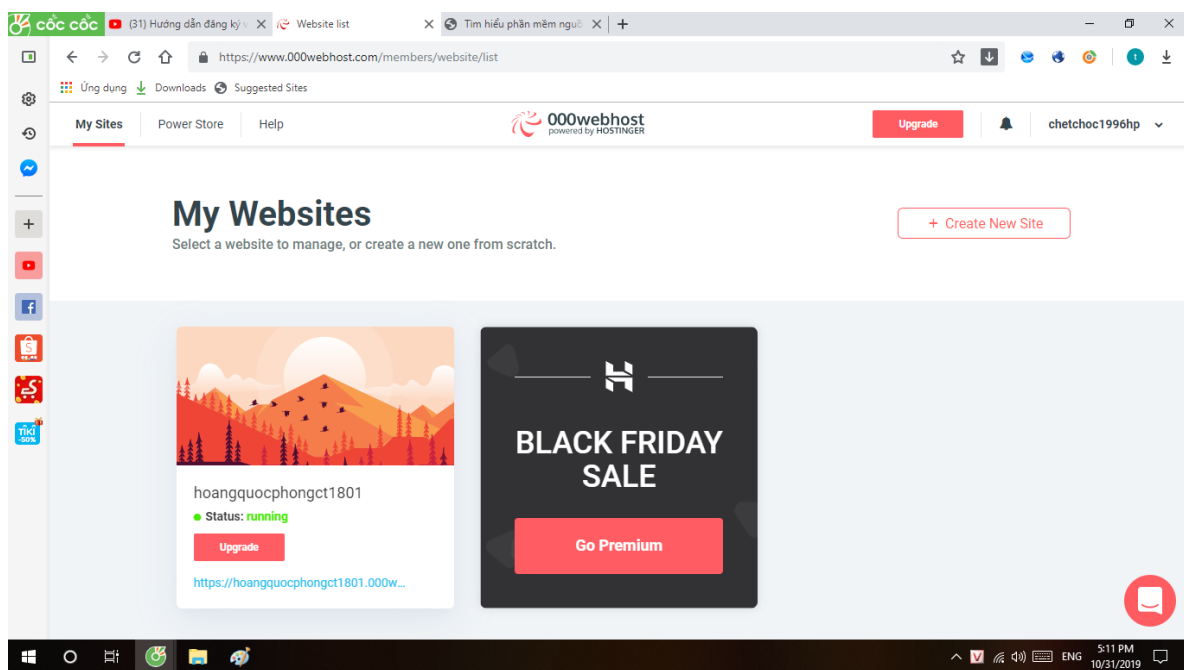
CỐC CỐC (31) Hướng dẫn đăng ký v × Website list × Tìm hiểu phần mềm ngườ × +

https://www.000webhost.com/members/website/list

Ứng dụng Downloads Suggested Sites

My Sites Power Store Help

000webhost powered by HOSTINGER

Upgrade

chetchoc1996hp

My Websites

Select a website to manage, or create a new one from scratch.

+ Create New Site

hoangquocphongct1801

Status: running

Upgrade

https://hoangquocphongct1801.000w...

BLACK FRIDAY SALE

Go Premium

TIKI -50%

ENG 5:11 PM 10/31/2019